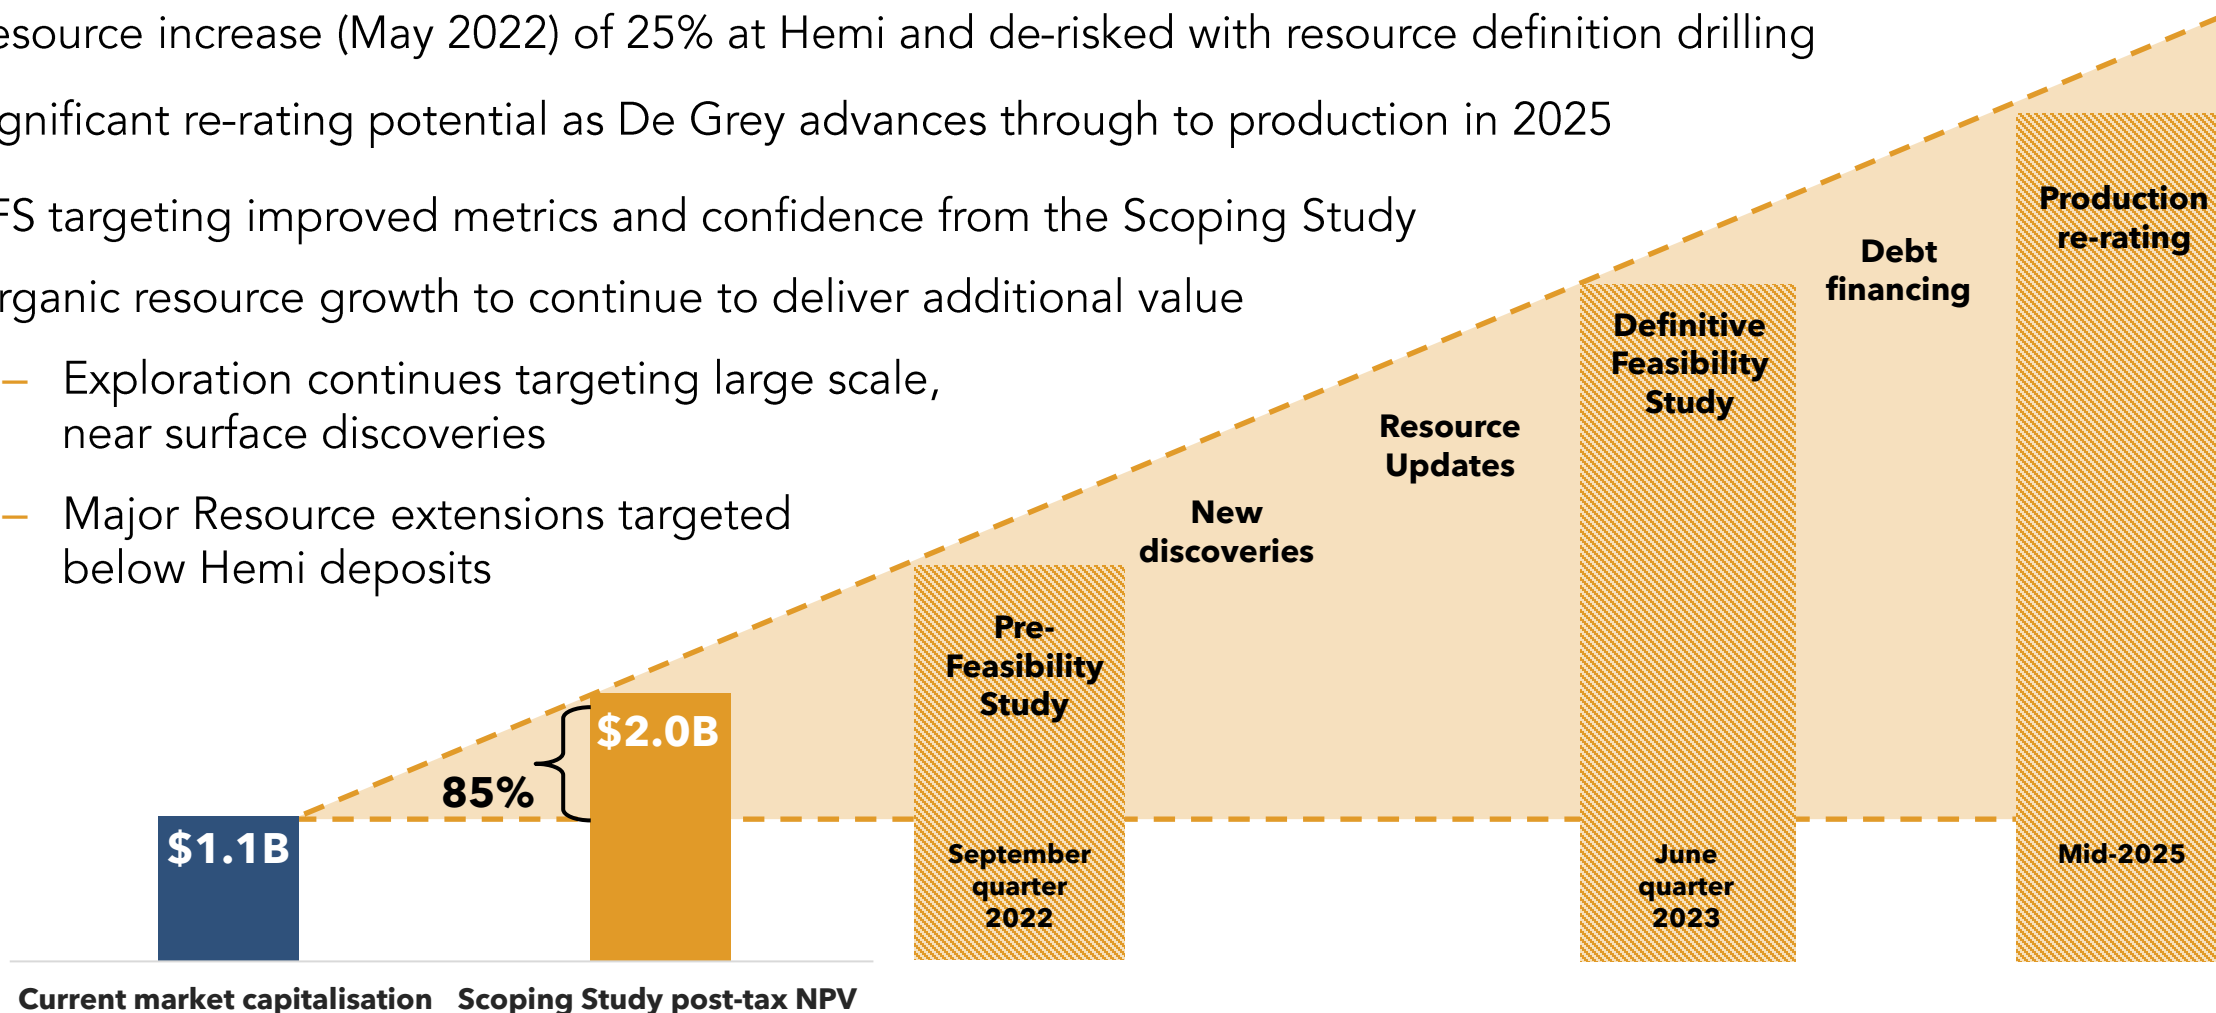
esource increase (May 2022) of 25% at Hemi and de-risked with resource definition drilling

gnificant re-rating potential as De Grey advances through to production in 2025

FS targeting improved metrics and confidence from the Scoping Study

rganic resource growth to continue to deliver additional value

– Exploration continues targeting large scale, near surface discoveries

– Major Resource extensions targeted below Hemi deposits

Production re-rating

Debt financing

Definitive Feasibility Study

Resource Updates

New discoveries

Pre-Feasibility Study

$2.0B

85%

$1.1B

September quarter 2022

June quarter 2023

Mid-2025

Current market capitalisation

Scoping Study post-tax NPV